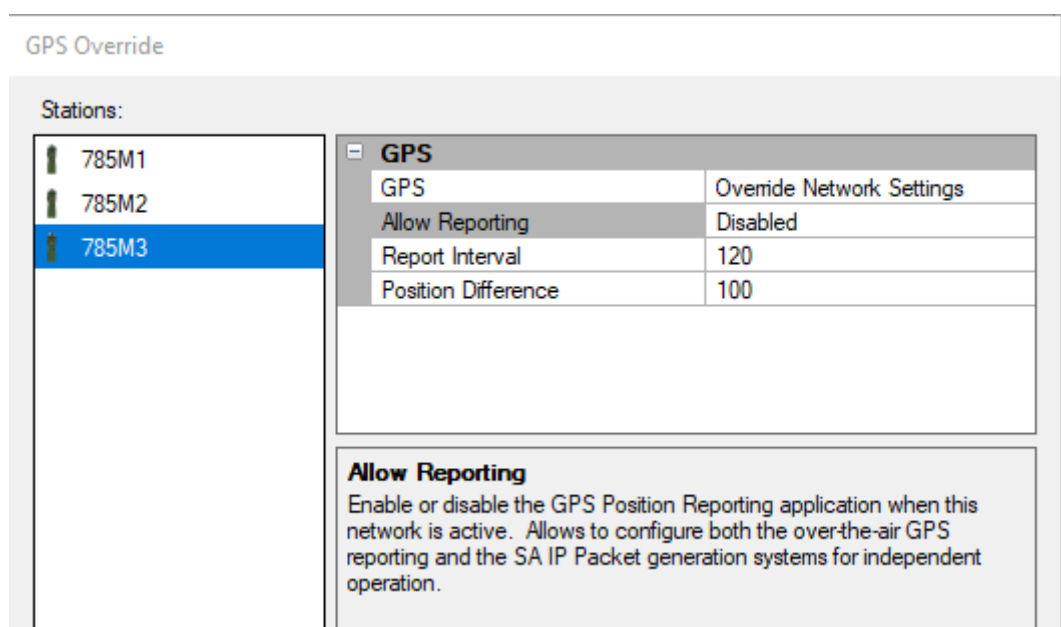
GPS Override

Stations:

785M1
785M2
785M3

⊟ GPS

| GPS | Override Network Settings |
|---|---|
| Allow Reporting | Disabled |
| Report Interval | 120 |
| Position Difference | 100 |

Allow Reporting
Enable or disable the GPS Position Reporting application when this network is active. Allows to configure both the over-the-air GPS reporting and the SA IP Packet generation systems for independent operation.